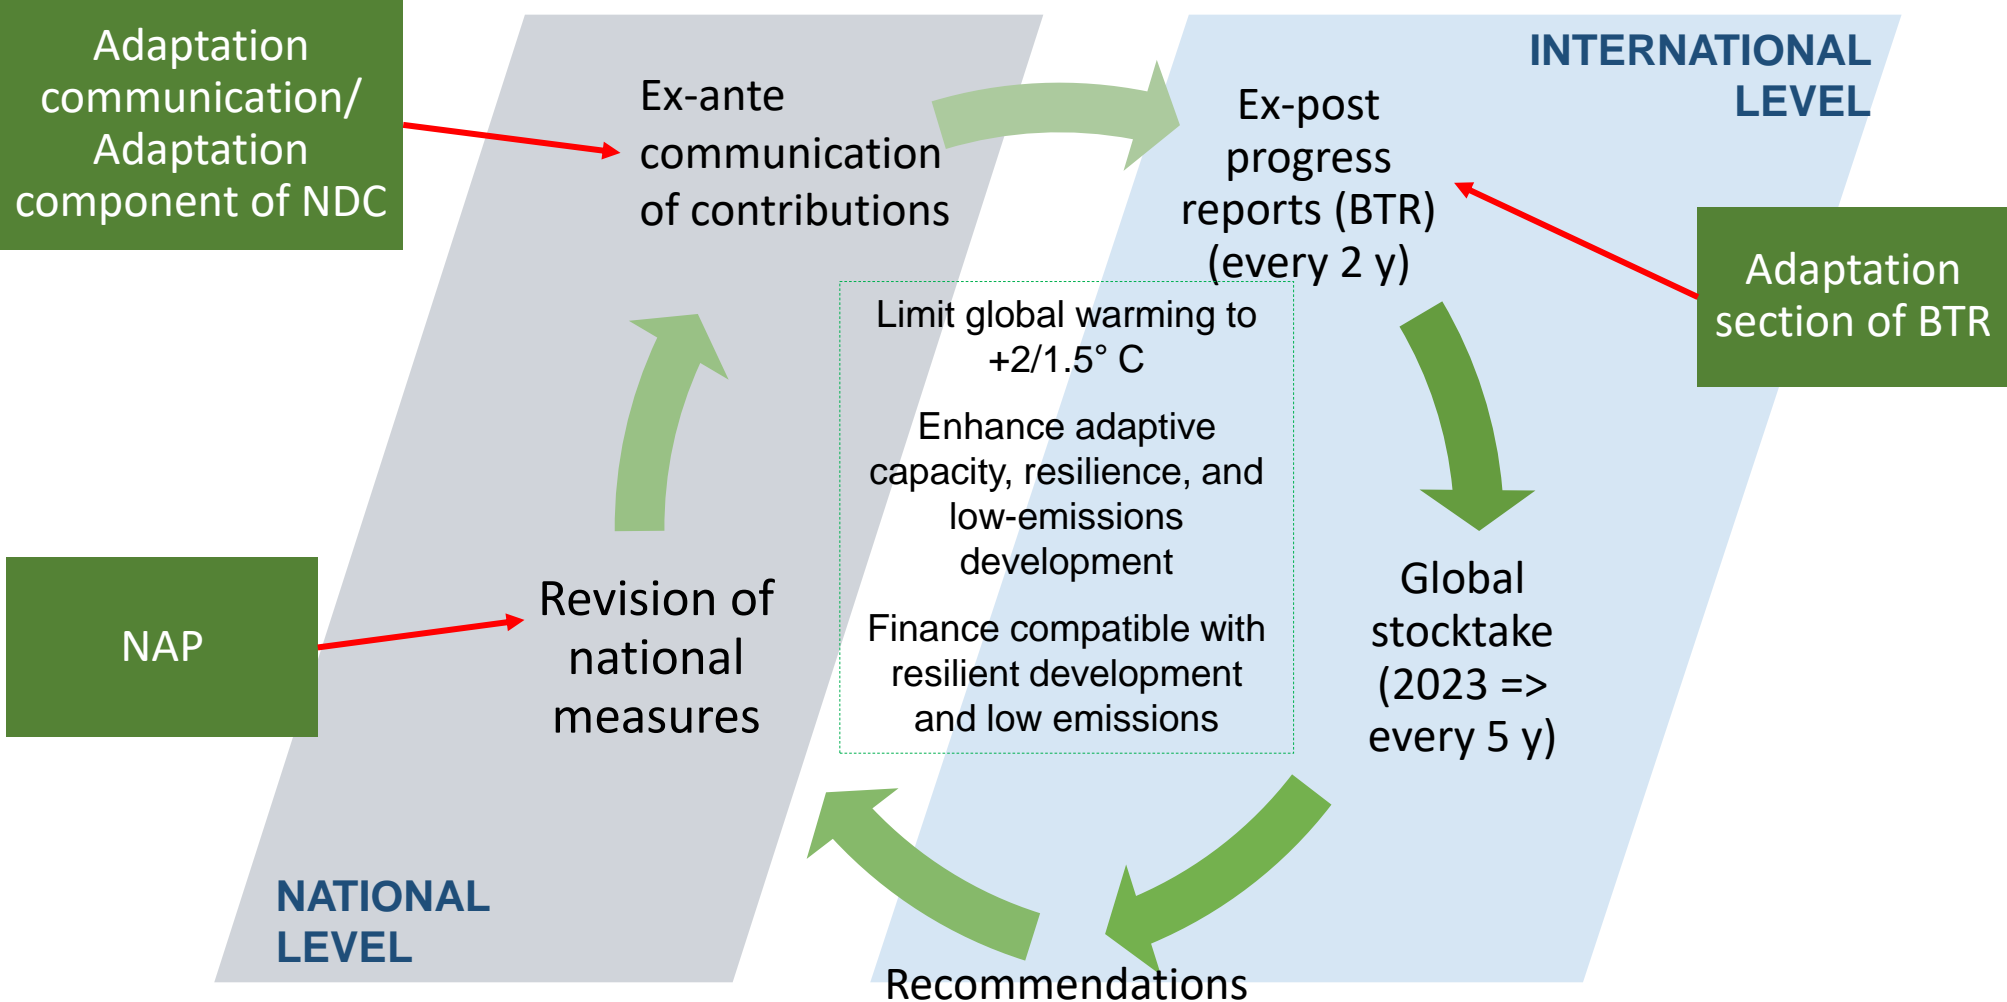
Adaptation communication/ Adaptation component of NDC

Ex-ante communication of contributions

INTERNATIONAL LEVEL

Ex-post progress reports (BTR) (every 2 y)

Adaptation section of BTR

Limit global warming to +2/1.5° C

Enhance adaptive capacity, resilience, and low-emissions development

Finance compatible with resilient development and low emissions

NAP

Revision of national measures

Global stocktake (2023 => every 5 y)

NATIONAL LEVEL

Recommendations